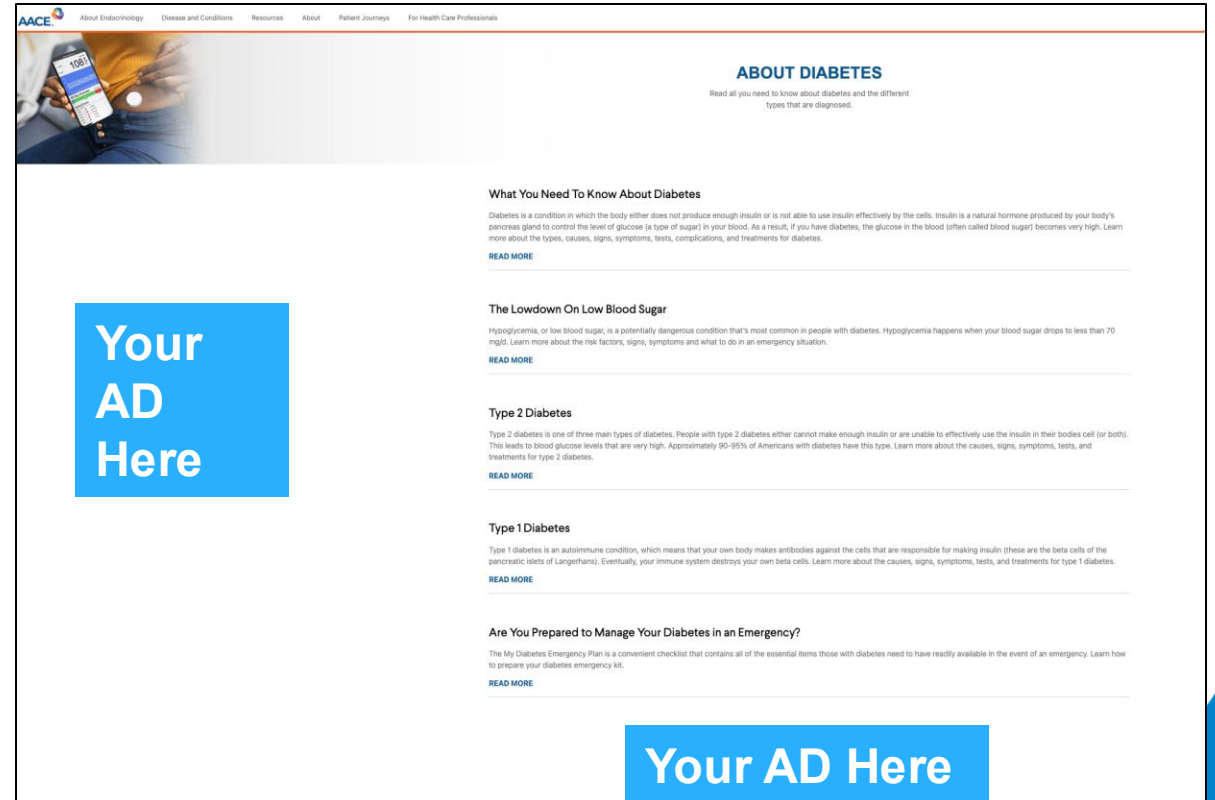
AACE

About Endocrinology Disease and Conditions Resources About Patient Journeys For Health Care Professionals

108

ABOUT DIABETES

Read all you need to know about diabetes and the different types that are diagnosed.

What You Need To Know About Diabetes

Diabetes is a condition in which the body either does not produce enough insulin or is not able to use insulin effectively by the cells. Insulin is a natural hormone produced by your body's pancreas gland to control the level of glucose (a type of sugar) in your blood. As a result, if you have diabetes, the glucose in the blood (often called blood sugar) becomes very high. Learn more about the types, causes, signs, symptoms, tests, complications, and treatments for diabetes.

READ MORE

Your AD Here

The Lowdown On Low Blood Sugar

Hypoglycemia, or low blood sugar, is a potentially dangerous condition that's most common in people with diabetes. Hypoglycemia happens when your blood sugar drops to less than 70 mg/d. Learn more about the risk factors, signs, symptoms and what to do in an emergency situation.

READ MORE

Type 2 Diabetes

Type 2 diabetes is one of three main types of diabetes. People with type 2 diabetes either cannot make enough insulin or are unable to effectively use the insulin in their bodies cell (or both). This leads to blood glucose levels that are very high. Approximately 90-95% of Americans with diabetes have this type. Learn more about the causes, signs, symptoms, tests, and treatments for type 2 diabetes.

READ MORE

Type 1 Diabetes

Type 1 diabetes is an autoimmune condition, which means that your own body makes antibodies against the cells that are responsible for making insulin (these are the beta cells of the pancreatic islets of Langerhans). Eventually, your immune system destroys your own beta cells. Learn more about the causes, signs, symptoms, tests, and treatments for type 1 diabetes.

READ MORE

Are You Prepared to Manage Your Diabetes in an Emergency?

The My Diabetes Emergency Plan is a convenient checklist that contains all of the essential items those with diabetes need to have readily available in the event of an emergency. Learn how to prepare your diabetes emergency kit.

READ MORE

Your AD Here